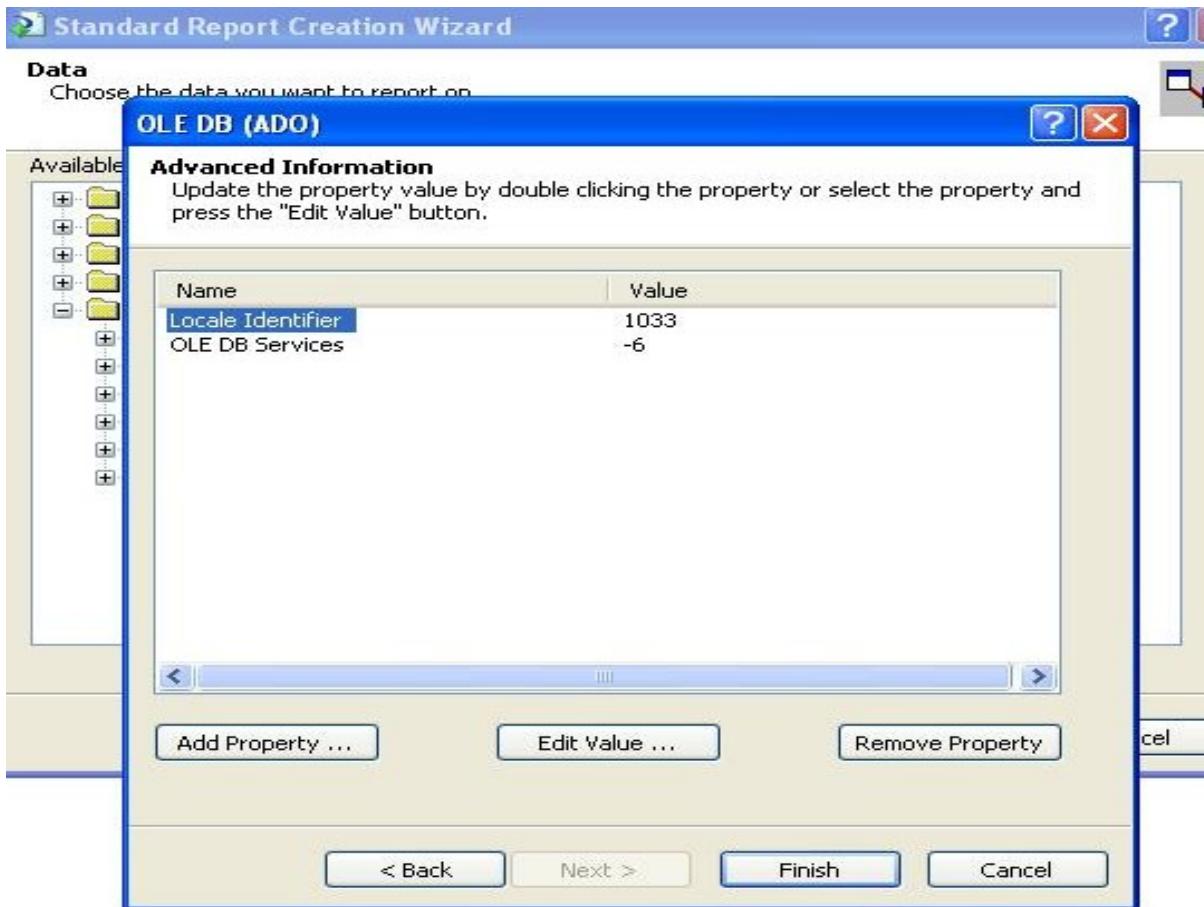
Standard Report Creation Wizard

Data
Choose the data you want to report on

Available

OLE DB (ADO)

Advanced Information
Update the property value by double clicking the property or select the property and press the "Edit Value" button.

| Name | Value |
|---|---|
| Locale Identifier | 1033 |
| OLE DB Services | -6 |

Add Property ...

Edit Value ...

Remove Property

cel

< Back

Next >

Finish

Cancel